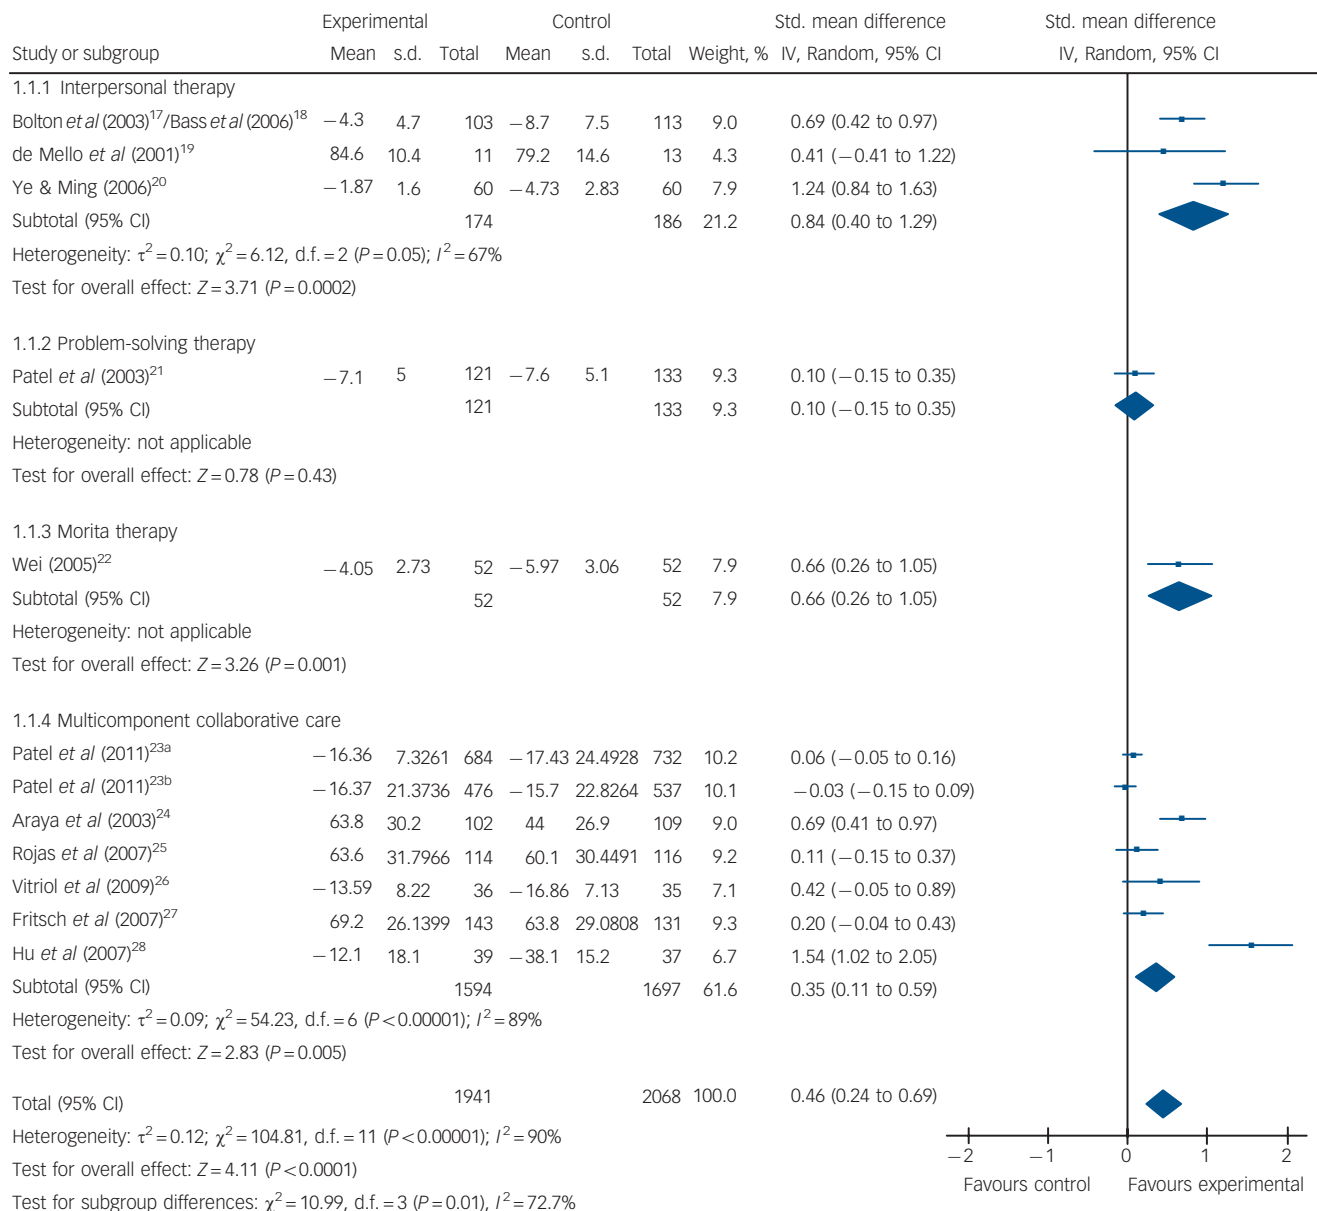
| Study or subgroup | Experimental Mean | s.d. | Total | Control Mean | s.d. | Total | Weight, % | Std. mean difference IV, Random, 95% CI |
|---|---|---|---|---|---|---|---|---|
| 1.1.1 Interpersonal therapy | | | | | | | | |
| Bolton *et al* (2003)$^{17}$/Bass *et al* (2006)$^{18}$ | −4.3 | 4.7 | 103 | −8.7 | 7.5 | 113 | 9.0 | 0.69 (0.42 to 0.97) |
| de Mello *et al* (2001)$^{19}$ | 84.6 | 10.4 | 11 | 79.2 | 14.6 | 13 | 4.3 | 0.41 (−0.41 to 1.22) |
| Ye & Ming (2006)$^{20}$ | −1.87 | 1.6 | 60 | −4.73 | 2.83 | 60 | 7.9 | 1.24 (0.84 to 1.63) |
| Subtotal (95% CI) | | | 174 | | | 186 | 21.2 | 0.84 (0.40 to 1.29) |
| Heterogeneity: $\tau^2 = 0.10$; $\chi^2 = 6.12$, d.f. = 2 ($P = 0.05$); $I^2 = 67\%$ | | | | | | | | |
| Test for overall effect: $Z = 3.71$ ($P = 0.0002$) | | | | | | | | |
| 1.1.2 Problem-solving therapy | | | | | | | | |
| Patel *et al* (2003)$^{21}$ | −7.1 | 5 | 121 | −7.6 | 5.1 | 133 | 9.3 | 0.10 (−0.15 to 0.35) |
| Subtotal (95% CI) | | | 121 | | | 133 | 9.3 | 0.10 (−0.15 to 0.35) |
| Heterogeneity: not applicable | | | | | | | | |
| Test for overall effect: $Z = 0.78$ ($P = 0.43$) | | | | | | | | |
| 1.1.3 Morita therapy | | | | | | | | |
| Wei (2005)$^{22}$ | −4.05 | 2.73 | 52 | −5.97 | 3.06 | 52 | 7.9 | 0.66 (0.26 to 1.05) |
| Subtotal (95% CI) | | | 52 | | | 52 | 7.9 | 0.66 (0.26 to 1.05) |
| Heterogeneity: not applicable | | | | | | | | |
| Test for overall effect: $Z = 3.26$ ($P = 0.001$) | | | | | | | | |
| 1.1.4 Multicomponent collaborative care | | | | | | | | |
| Patel *et al* (2011)$^{23a}$ | −16.36 | 7.3261 | 684 | −17.43 | 24.4928 | 732 | 10.2 | 0.06 (−0.05 to 0.16) |
| Patel *et al* (2011)$^{23b}$ | −16.37 | 21.3736 | 476 | −15.7 | 22.8264 | 537 | 10.1 | −0.03 (−0.15 to 0.09) |
| Araya *et al* (2003)$^{24}$ | 63.8 | 30.2 | 102 | 44 | 26.9 | 109 | 9.0 | 0.69 (0.41 to 0.97) |
| Rojas *et al* (2007)$^{25}$ | 63.6 | 31.7966 | 114 | 60.1 | 30.4491 | 116 | 9.2 | 0.11 (−0.15 to 0.37) |
| Vitriol *et al* (2009)$^{26}$ | −13.59 | 8.22 | 36 | −16.86 | 7.13 | 35 | 7.1 | 0.42 (−0.05 to 0.89) |
| Fritsch *et al* (2007)$^{27}$ | 69.2 | 26.1399 | 143 | 63.8 | 29.0808 | 131 | 9.3 | 0.20 (−0.04 to 0.43) |
| Hu *et al* (2007)$^{28}$ | −12.1 | 18.1 | 39 | −38.1 | 15.2 | 37 | 6.7 | 1.54 (1.02 to 2.05) |
| Subtotal (95% CI) | | | 1594 | | | 1697 | 61.6 | 0.35 (0.11 to 0.59) |
| Heterogeneity: $\tau^2 = 0.09$; $\chi^2 = 54.23$, d.f. = 6 ($P < 0.00001$); $I^2 = 89\%$ | | | | | | | | |
| Test for overall effect: $Z = 2.83$ ($P = 0.005$) | | | | | | | | |
| Total (95% CI) | | | 1941 | | | 2068 | 100.0 | 0.46 (0.24 to 0.69) |
| Heterogeneity: $\tau^2 = 0.12$; $\chi^2 = 104.81$, d.f. = 11 ($P < 0.00001$); $I^2 = 90\%$ | | | | | | | | |
| Test for overall effect: $Z = 4.11$ ($P < 0.0001$) | | | | | | | | |
| Test for subgroup differences: $\chi^2 = 10.99$, d.f. = 3 ($P = 0.01$), $I^2 = 72.7\%$ | | | | | | | | |

Std. mean difference
IV, Random, 95% CI

−2 −1 0 1 2
Favours control Favours experimental